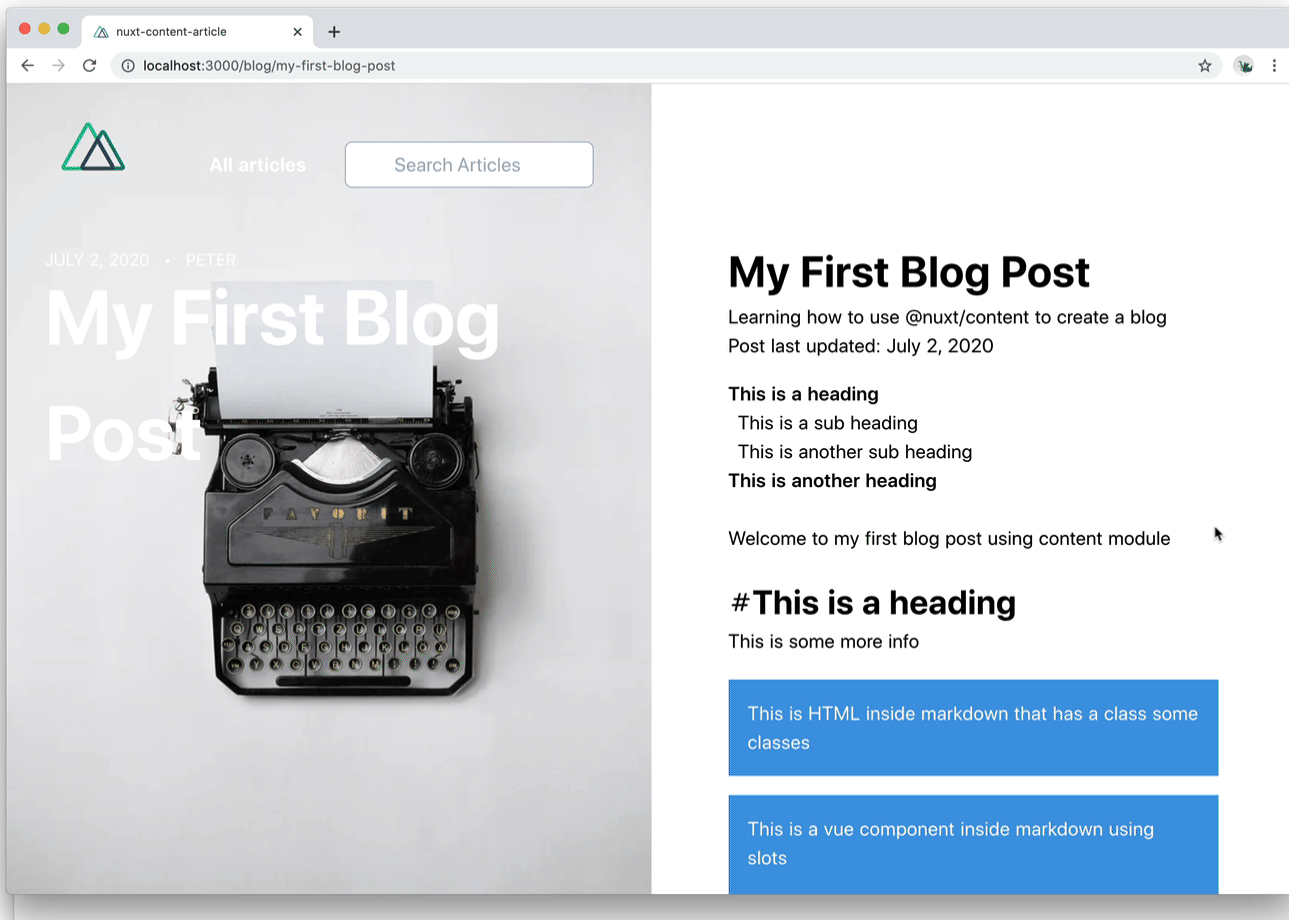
nuxt-content-article

localhost:3000/blog/my-first-blog-post

All articles

Search Articles

JULY 2, 2020 • PETER

My First Blog Post

FAVORIT

My First Blog Post

Learning how to use @nuxt/content to create a blog

Post last updated: July 2, 2020

**This is a heading**
This is a sub heading
This is another sub heading
**This is another heading**

Welcome to my first blog post using content module

# #This is a heading

This is some more info

This is HTML inside markdown that has a class some classes

This is a vue component inside markdown using slots